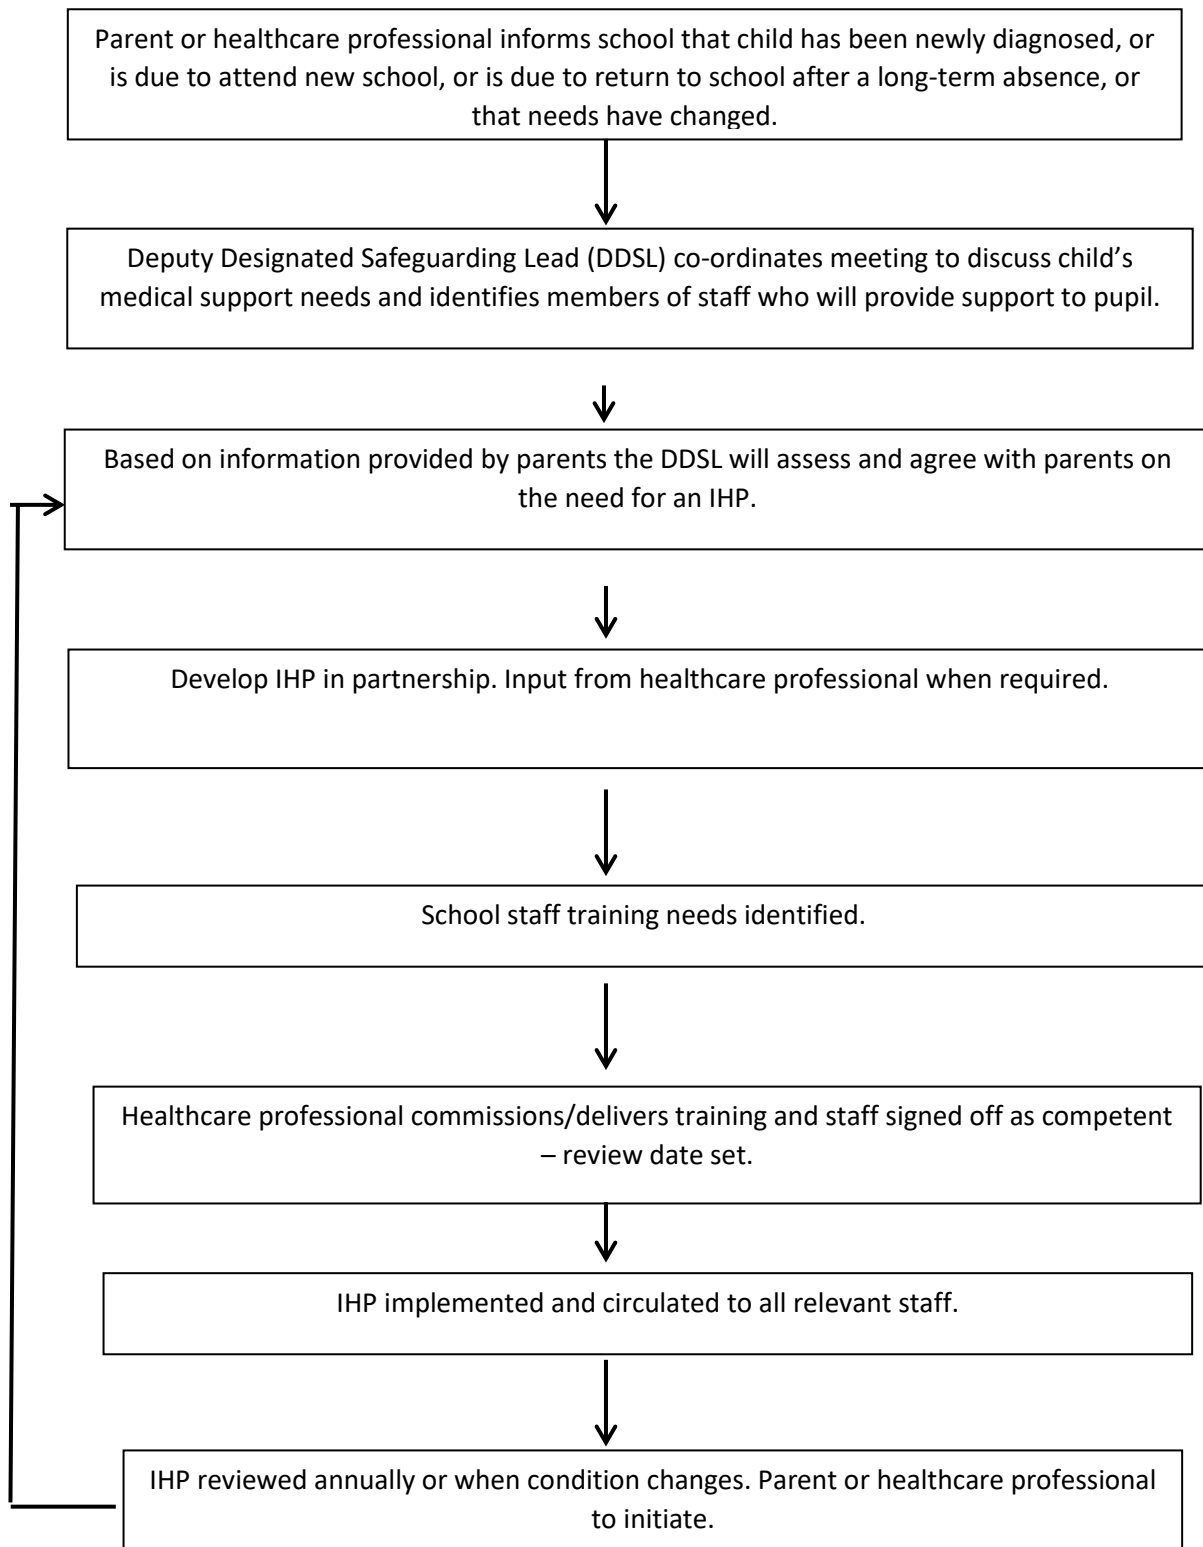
Parent or healthcare professional informs school that child has been newly diagnosed, or is due to attend new school, or is due to return to school after a long-term absence, or that needs have changed.

Deputy Designated Safeguarding Lead (DDSL) co-ordinates meeting to discuss child's medical support needs and identifies members of staff who will provide support to pupil.

Based on information provided by parents the DDSL will assess and agree with parents on the need for an IHP.

Develop IHP in partnership. Input from healthcare professional when required.

School staff training needs identified.

Healthcare professional commissions/delivers training and staff signed off as competent – review date set.

IHP implemented and circulated to all relevant staff.

IHP reviewed annually or when condition changes. Parent or healthcare professional to initiate.